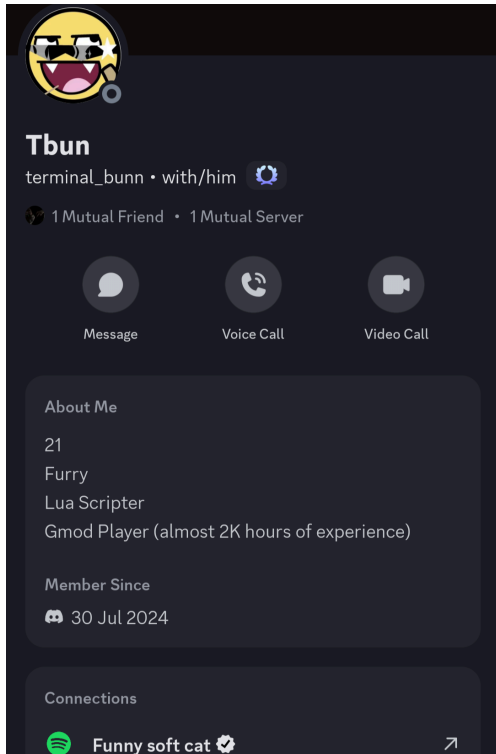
Tbun
terminal_bunn • with/him

1 Mutual Friend • 1 Mutual Server

Message
Voice Call
Video Call

About Me
21
Furry
Lua Scripter
Gmod Player (almost 2K hours of experience)

Member Since
30 Jul 2024

Connections
Funny soft cat